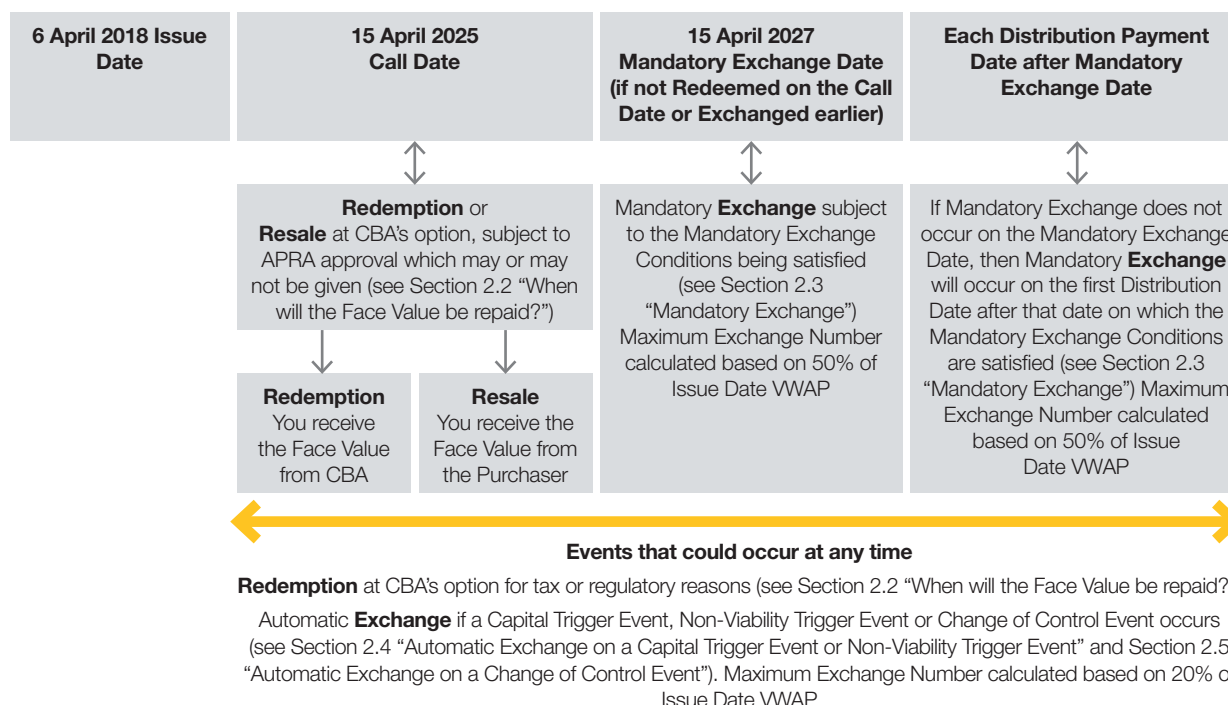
6 April 2018 Issue Date

15 April 2025 Call Date

15 April 2027 Mandatory Exchange Date (if not Redeemed on the Call Date or Exchanged earlier)

Each Distribution Payment Date after Mandatory Exchange Date

**Redemption** or **Resale** at CBA's option, subject to APRA approval which may or may not be given (see Section 2.2 "When will the Face Value be repaid?")

**Redemption** You receive the Face Value from CBA

**Resale** You receive the Face Value from the Purchaser

Mandatory **Exchange** subject to the Mandatory Exchange Conditions being satisfied (see Section 2.3 "Mandatory Exchange") Maximum Exchange Number calculated based on 50% of Issue Date VWAP

If Mandatory Exchange does not occur on the Mandatory Exchange Date, then Mandatory **Exchange** will occur on the first Distribution Date after that date on which the Mandatory Exchange Conditions are satisfied (see Section 2.3 "Mandatory Exchange") Maximum Exchange Number calculated based on 50% of Issue Date VWAP

**Events that could occur at any time**

**Redemption** at CBA's option for tax or regulatory reasons (see Section 2.2 "When will the Face Value be repaid?

Automatic **Exchange** if a Capital Trigger Event, Non-Viability Trigger Event or Change of Control Event occurs (see Section 2.4 "Automatic Exchange on a Capital Trigger Event or Non-Viability Trigger Event" and Section 2.5 "Automatic Exchange on a Change of Control Event"). Maximum Exchange Number calculated based on 20% o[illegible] Issue Date VWAP